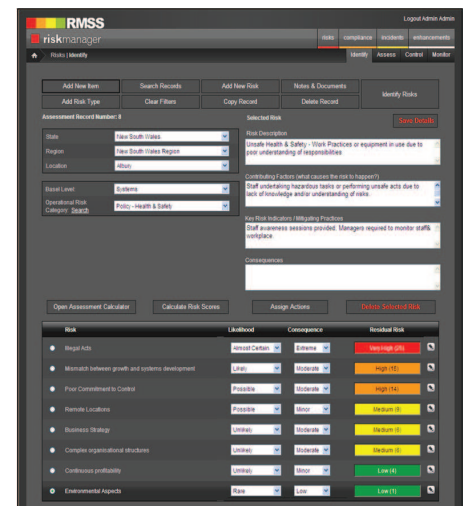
RMSS

riskmanager

Logout Admin Admin

risks compliance incidents enhancements

Risks | Identify

Identify Assess Control Monitor

Add New Item
Search Records
Add New Risk
Notes & Documents
Identify Risks
Add Risk Type
Clear Filters
Copy Record
Delete Record

Assessment Record Number: 8

State: New South Wales
Region: New South Wales Region
Location: Albury

Basel Level: Systems
Operational Risk Category: Search — Policy - Health & Safety

Selected Risk
Save Details

Risk Description
Unsafe Health & Safety - Work Practices or equipment in use due to poor understanding of responsibilities

Contributing Factors (what causes the risk to happen?)
Staff undertaking hazardous tasks or performing unsafe acts due to lack of knowledge and/or understanding of risks.

Key Risk Indicators / Mitigating Practices
Staff awareness sessions provided. Managers required to monitor staffs workplace.

Consequences

Open Assessment Calculator
Calculate Risk Scores
Assign Actions
Delete Selected Risk

| Risk | Likelihood | Consequence | Residual Risk |
|---|---|---|---|
| Illegal Acts | Almost Certain | Extreme | Very High (25) |
| Mismatch between growth and systems development | Likely | Moderate | High (16) |
| Poor Commitment to Control | Possible | Moderate | High (14) |
| Remote Locations | Possible | Minor | Medium (8) |
| Business Strategy | Unlikely | Moderate | Medium (6) |
| Complex organisational structures | Unlikely | Moderate | Medium (6) |
| Continuous profitability | Unlikely | Minor | Low (4) |
| Environmental Aspects | Rare | Low | Low (1) |